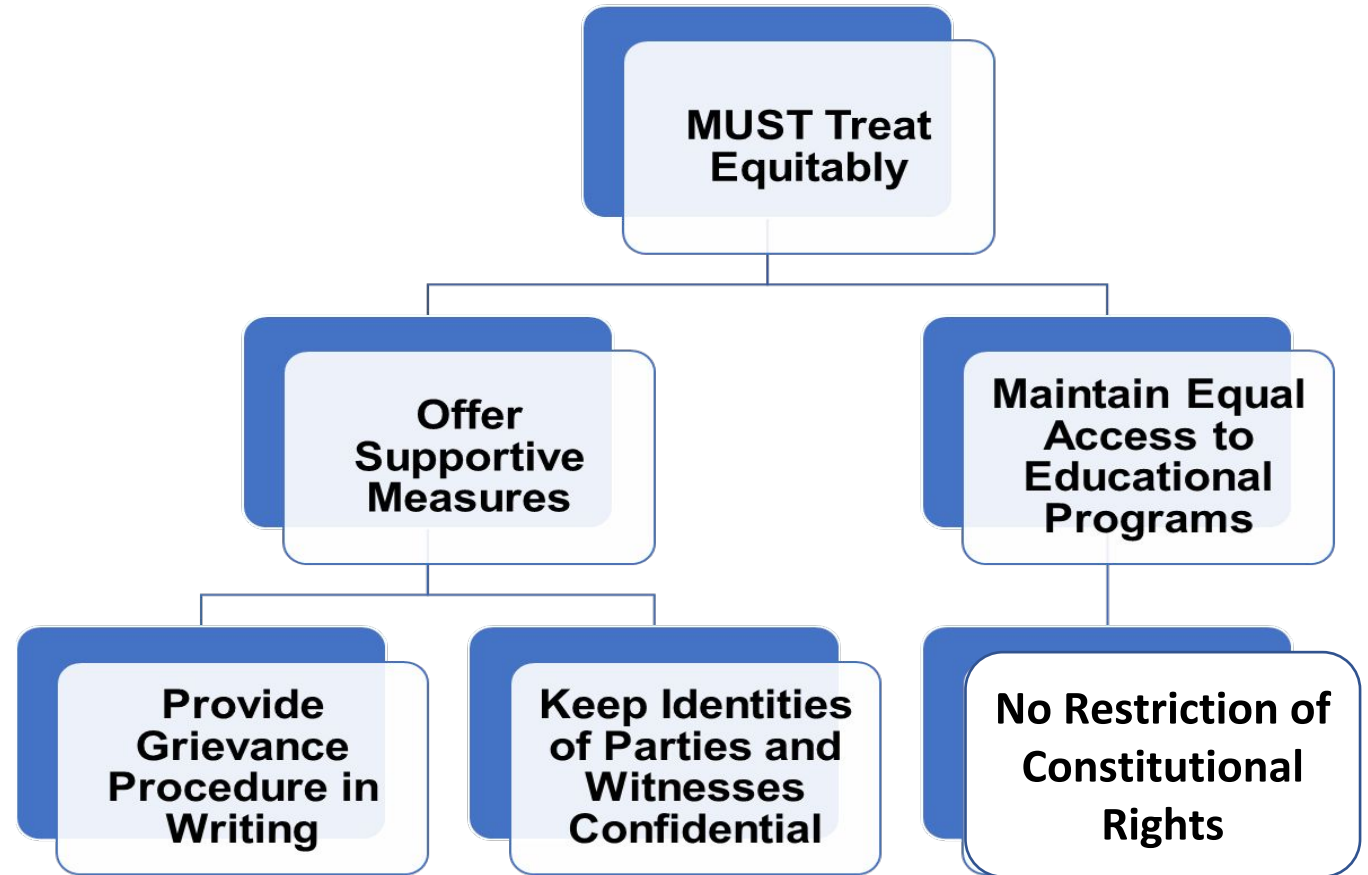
MUST Treat Equitably

Offer Supportive Measures

Maintain Equal Access to Educational Programs

Provide Grievance Procedure in Writing

Keep Identities of Parties and Witnesses Confidential

No Restriction of Constitutional Rights